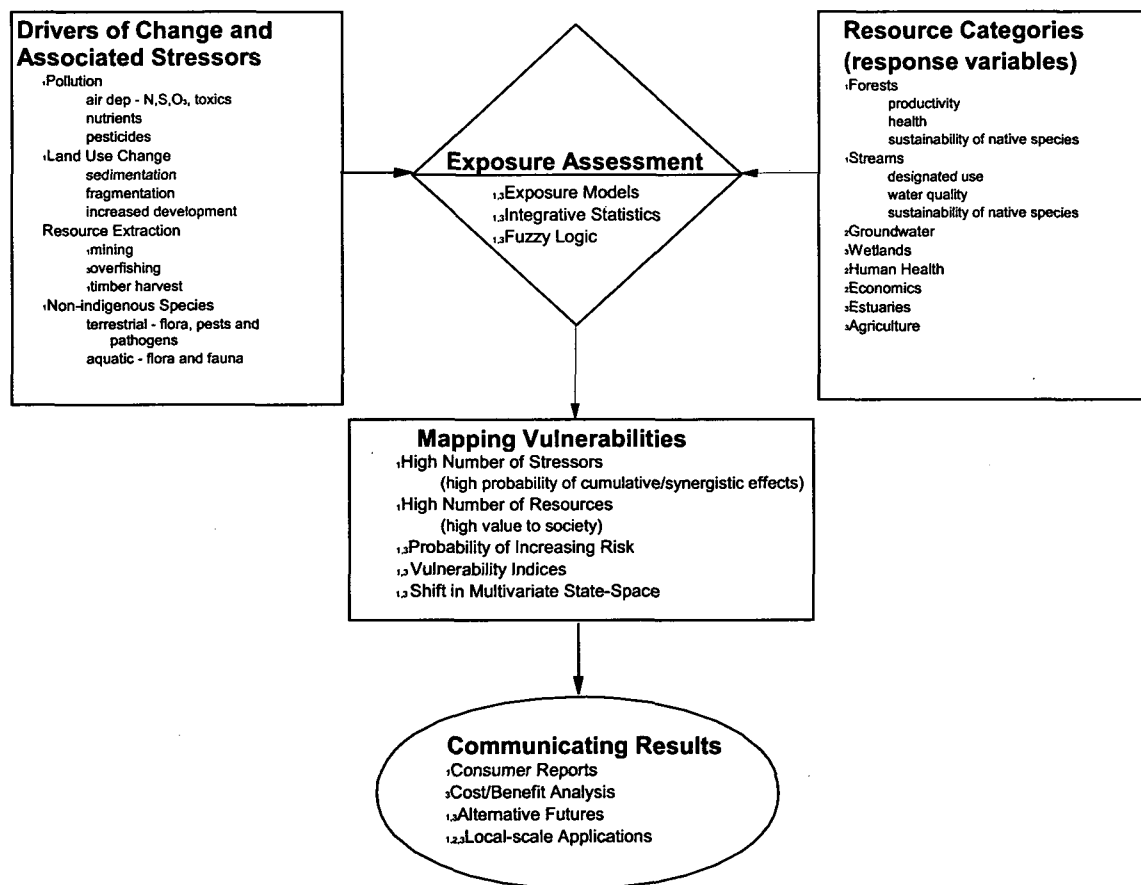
Drivers of Change and Associated Stressors
$_1$Pollution
air dep - N,S,$O_3$, toxics
nutrients
pesticides
$_1$Land Use Change
sedimentation
fragmentation
increased development
Resource Extraction
$_1$mining
$_3$overfishing
$_1$timber harvest
$_1$Non-indigenous Species
terrestrial - flora, pests and pathogens
aquatic - flora and fauna

Exposure Assessment
$_{1,3}$Exposure Models
$_{1,3}$Integrative Statistics
$_{1,3}$Fuzzy Logic

Resource Categories (response variables)
$_1$Forests
productivity
health
sustainability of native species
$_1$Streams
designated use
water quality
sustainability of native species
$_2$Groundwater
$_3$Wetlands
$_2$Human Health
$_2$Economics
$_3$Estuaries
$_3$Agriculture

Mapping Vulnerabilities
$_1$High Number of Stressors
(high probability of cumulative/synergistic effects)
$_1$High Number of Resources
(high value to society)
$_{1,3}$Probability of Increasing Risk
$_{1,2}$Vulnerability Indices
$_{1,2}$Shift in Multivariate State-Space

Communicating Results
$_1$Consumer Reports
$_3$Cost/Benefit Analysis
$_{1,3}$Alternative Futures
$_{1,2,3}$Local-scale Applications